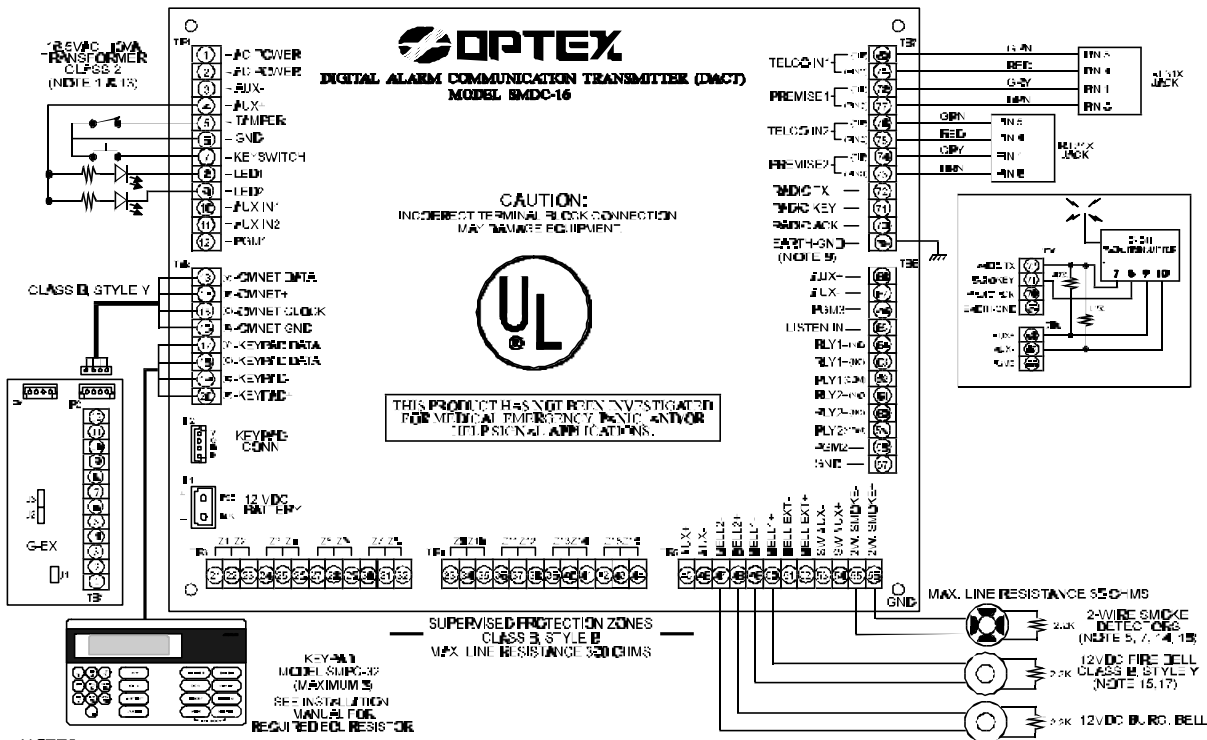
OPTEX
DIGITAL ALARM COMMUNICATION TRANSMITTER (DACT)
MODEL SMDC-16

16.5VAC 40VA TRANSFORMER CLASS 2 (NOTE 1 & 13)

TB1
1 - AC POWER
2 - AC POWER
3 - AUX-
4 - AUX+
5 - TAMPER
6 - GND
7 - KEYSWITCH
8 - LED1
9 - LED2
10 - AUX IN1
11 - AUX IN2
12 - PGM1

TB4
3 OMNET DATA
OMNET+
OMNET CLOCK
OMNET GND
KEYPAD DATA
KEYPAD DATA
KEYPAD-
KEYPAD+

CLASS B, STYLE Y

G-EX
TB

CAUTION:
INCORRECT TERMINAL BLOCK CONNECTION MAY DAMAGE EQUIPMENT.

UL

THIS PRODUCT HAS NOT BEEN INVESTIGATED FOR MEDICAL EMERGENCY, PANIC AND/OR HELP SIGNAL APPLICATIONS.

KEYPAD CONN

12 VDC BATTERY

TELCO IN1 TIP RING
PREMISE1 TIP RING
TELCO IN2 TIP RING
PREMISE2 TIP RING
GRN
RED
GRY
BRN
PIN 5
PIN 4
PIN 1
PIN 8
RJ31X JACK
GRN
RED
GRY
BRN
PIN 5
PIN 4
PIN 1
PIN 8
RJ31X JACK

RADIO TX
RADIO KEY
RADIO ACK
EARTH GND
(NOTE 9)

TB3
AUX+
AUX-
PGM3
LISTEN IN
RLY1-N.O.
RLY1-N.C.
RLY1COM
RLY2-N.O.
RLY2-N.C.
RLY2COM
PGM2
GND

Z1 Z2 Z3 Z4 Z5 Z6 Z7 Z8
Z9 Z10 Z11 Z12 Z13 Z14 Z15 Z16
21 22 23 24 25 26 27 28 29 30 31 32
33 34 35 36 37 38 39 40 41 42 43 44 45

AUX+ AUX- BELL2 BELL2+ BELL- BELL+ BELL EXT- BELL EXT+ SW AUX- SW AUX+ 2W SMOKE+ 2W SMOKE-

GND

MAX. LINE RESISTANCE 35 OHMS

SUPERVISED PROTECTION ZONES CLASS B, STYLE B MAX. LINE RESISTANCE 350 OHMS

KEYPAD MODEL SMDC-32 (MAXIMUM 3)
SEE INSTALLATION MANUAL FOR REQUIRED EOL RESISTOR

2-WIRE SMOKE DETECTORS (NOTE 5, 7, 14, 15)

12VDC FIRE BELL CLASS B, STYLE Y (NOTE 15, 17)

12VDC BURG. BELL

2.2K
2.2K
2.2K